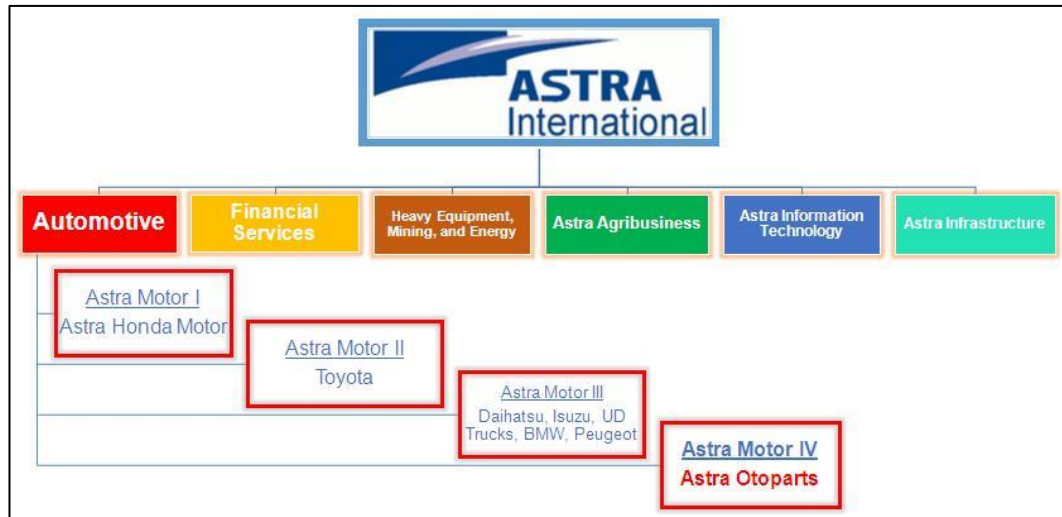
ASTRA International

Automotive

Financial Services

Heavy Equipment, Mining, and Energy

Astra Agribusiness

Astra Information Technology

Astra Infrastructure

Astra Motor I
Astra Honda Motor

Astra Motor II
Toyota

Astra Motor III
Daihatsu, Isuzu, UD Trucks, BMW, Peugeot

Astra Motor IV
Astra Otoparts